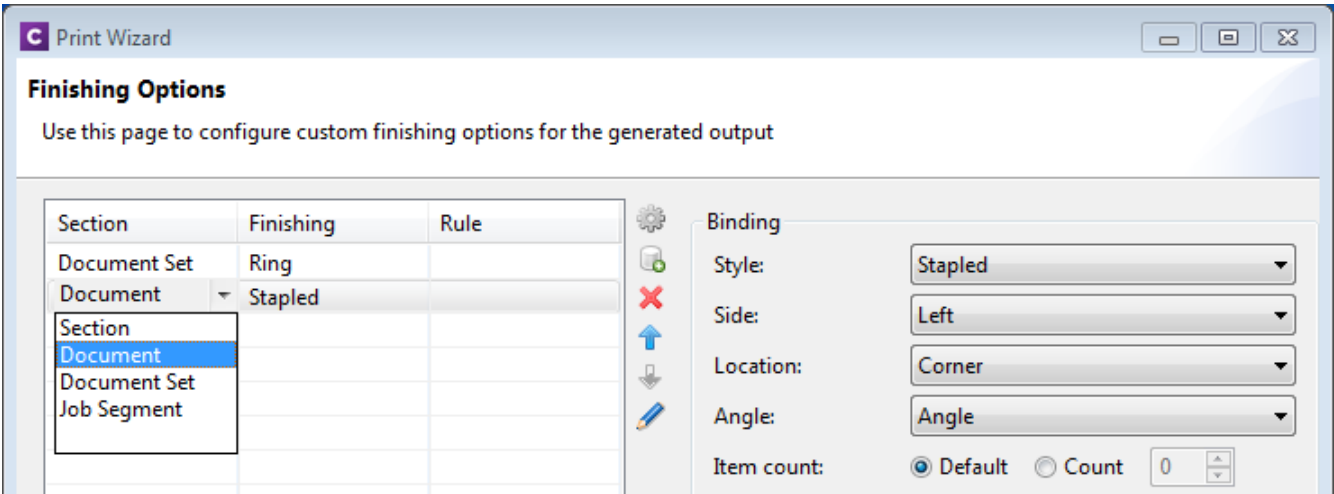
C Print Wizard

Finishing Options

Use this page to configure custom finishing options for the generated output

| Section | Finishing | Rule |
|---|---|---|
| Document Set | Ring | |
| Document | Stapled | |

Section
Document
Document Set
Job Segment

Binding

Style: Stapled

Side: Left

Location: Corner

Angle: Angle

Item count: Default Count 0